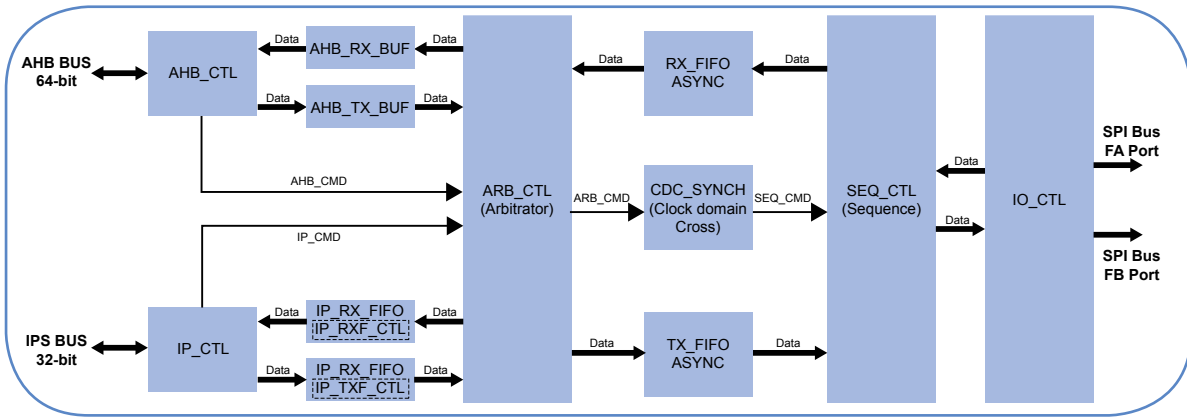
AHB BUS
64-bit

AHB_CTL

Data
AHB_RX_BUF
Data

Data
AHB_TX_BUF
Data

AHB_CMD

IP_CMD

IPS BUS
32-bit

IP_CTL

Data
IP_RX_FIFO
IP_RXF_CTL
Data

Data
IP_RX_FIFO
IP_TXF_CTL
Data

ARB_CTL
(Arbitrator)

Data
RX_FIFO
ASYNC
Data

ARB_CMD
CDC_SYNCH
(Clock domain
Cross)
SEQ_CMD

Data
TX_FIFO
ASYNC
Data

SEQ_CTL
(Sequence)

Data
Data

IO_CTL

SPI Bus
FA Port

SPI Bus
FB Port